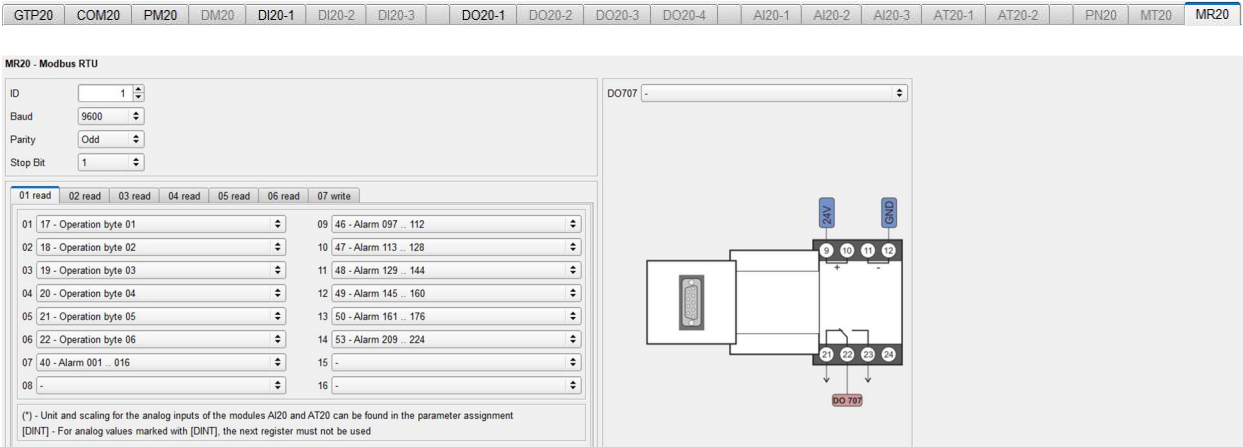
GTP20 COM20 PM20 DM20 DI20-1 DI20-2 DI20-3 DO20-1 DO20-2 DO20-3 DO20-4 AI20-1 AI20-2 AI20-3 AT20-1 AT20-2 PN20 MT20 MR20

MR20 - Modbus RTU

ID 1
Baud 9600
Parity Odd
Stop Bit 1

DO707 -

01 read 02 read 03 read 04 read 05 read 06 read 07 write

01 17 - Operation byte 01
02 18 - Operation byte 02
03 19 - Operation byte 03
04 20 - Operation byte 04
05 21 - Operation byte 05
06 22 - Operation byte 06
07 40 - Alarm 001 .. 016
08 -
09 46 - Alarm 097 .. 112
10 47 - Alarm 113 .. 128
11 48 - Alarm 129 .. 144
12 49 - Alarm 145 .. 160
13 50 - Alarm 161 .. 176
14 53 - Alarm 209 .. 224
15 -
16 -

(*) - Unit and scaling for the analog inputs of the modules AI20 and AT20 can be found in the parameter assignment
[DINT] - For analog values marked with [DINT], the next register must not be used

24V GND
9 10 11 12
+ -
21 22 23 24
DO 707